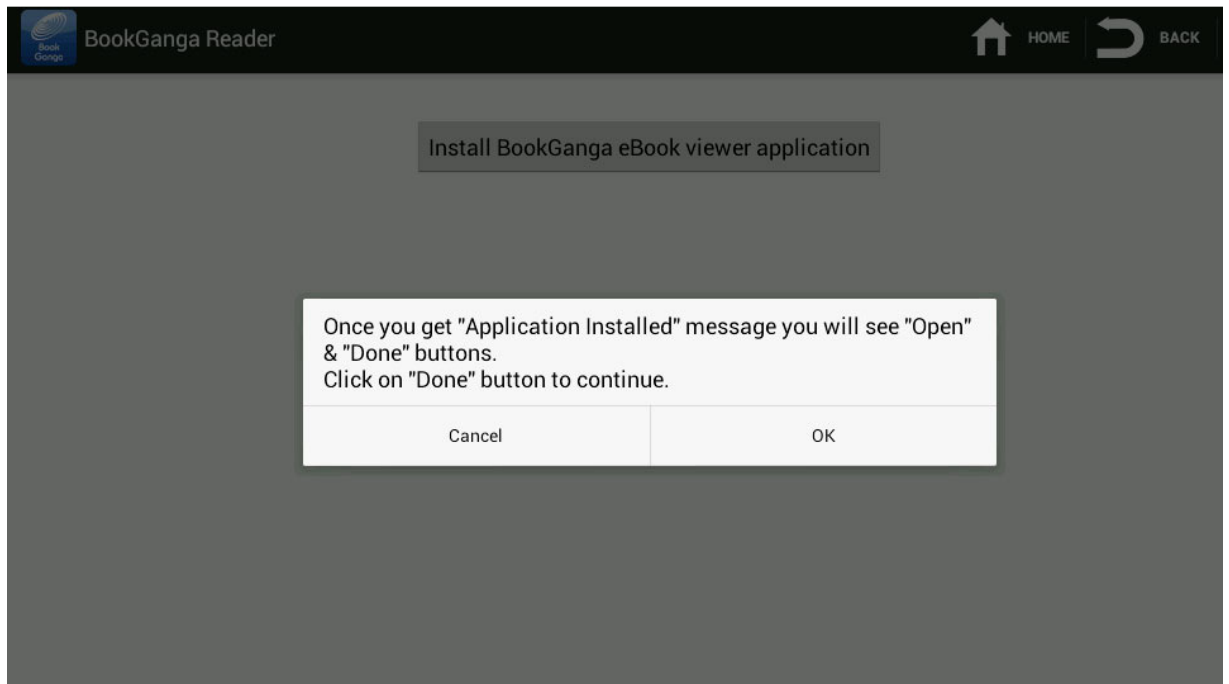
Book Ganga

BookGanga Reader

HOME

BACK

Install BookGanga eBook viewer application

Once you get "Application Installed" message you will see "Open" & "Done" buttons.
Click on "Done" button to continue.

Cancel

OK